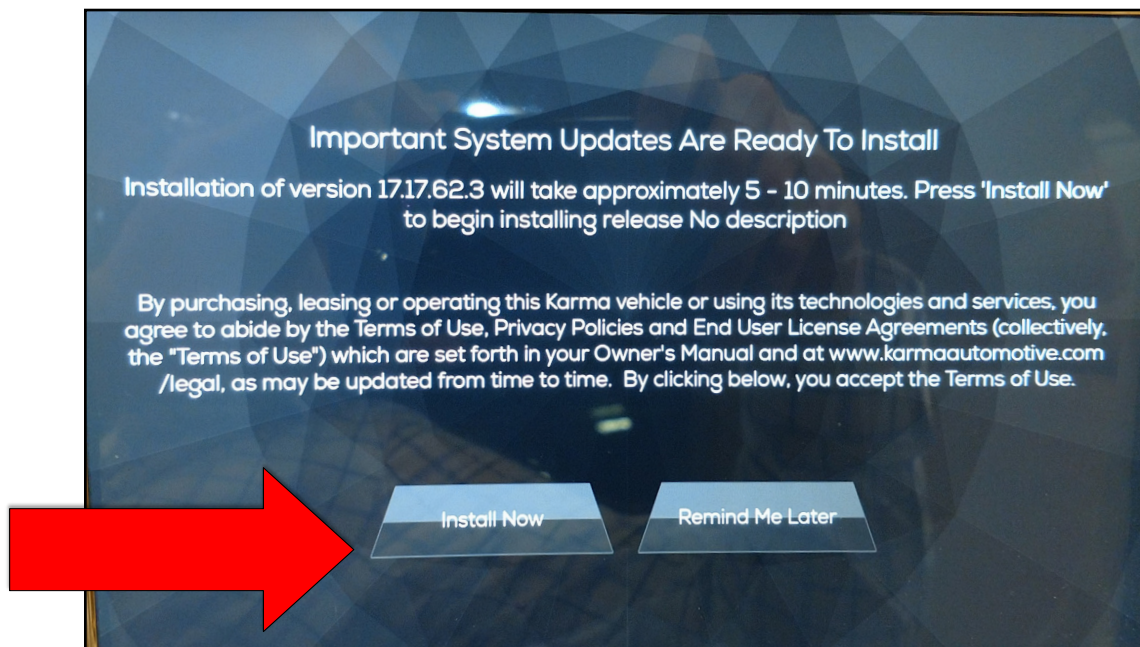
Important System Updates Are Ready To Install

Installation of version 17.17.62.3 will take approximately 5 - 10 minutes. Press 'Install Now' to begin installing release No description

By purchasing, leasing or operating this Karma vehicle or using its technologies and services, you agree to abide by the Terms of Use, Privacy Policies and End User License Agreements (collectively, the "Terms of Use") which are set forth in your Owner's Manual and at www.karmaautomotive.com /legal, as may be updated from time to time. By clicking below, you accept the Terms of Use.

Install Now

Remind Me Later